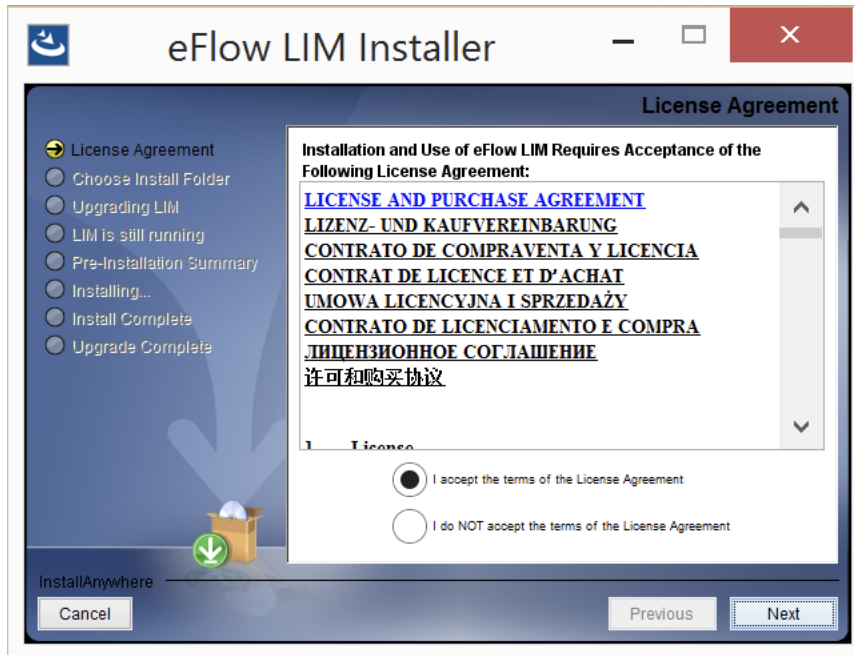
eFlow LIM Installer

License Agreement

License Agreement
Choose Install Folder
Upgrading LIM
LIM is still running
Pre-Installation Summary
Installing...
Install Complete
Upgrade Complete

Installation and Use of eFlow LIM Requires Acceptance of the Following License Agreement:

LICENSE AND PURCHASE AGREEMENT
LIZENZ- UND KAUFVEREINBARUNG
CONTRATO DE COMPRAVENTA Y LICENCIA
CONTRAT DE LICENCE ET D'ACHAT
UMOWA LICENCYJNA I SPRZEDAŻY
CONTRATO DE LICENCIAMENTO E COMPRA
ЛИЦЕНЗИОННОЕ СОГЛАШЕНИЕ
许可和购买协议

1. License

I accept the terms of the License Agreement
I do NOT accept the terms of the License Agreement

InstallAnywhere
Cancel
Previous
Next